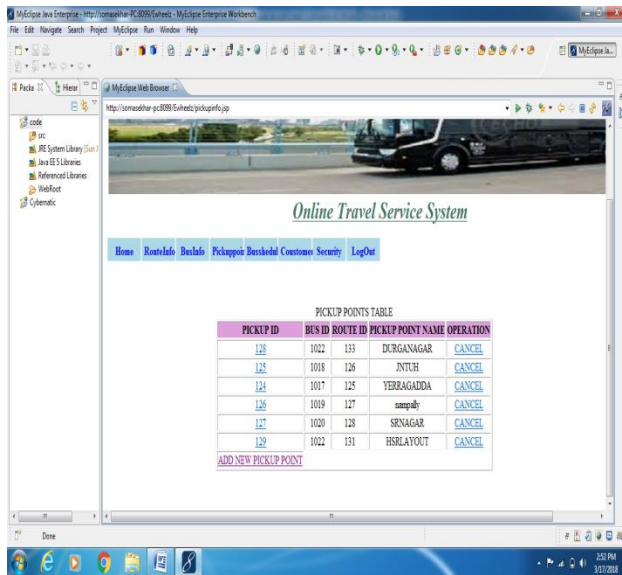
MyEclipse Java Enterprise - http://somasekhar-PC:8099/Evwheelz - MyEclipse Enterprise Workbench

File Edit Navigate Search Project MyEclipse Run Window Help

MyEclipse Ja...

Packa | Hierar

MyEclipse Web Browser

http://somasekhar-pc:8099/Evwheelz/pickupinfo.jsp

code
src
JRE System Library [Sun J
Java EE 5 Libraries
Referenced Libraries
WebRoot
Cybernatic

Online Travel Service System

Home RouteInfo BusInfo Pickuppoi Busschedul Customer Security LogOut

PICKUP POINTS TABLE

| PICKUP ID | BUS ID | ROUTE ID | PICKUP POINT NAME | OPERATION |
|---|---|---|---|---|
| 128 | 1022 | 133 | DURGANAGAR | CANCEL |
| 125 | 1018 | 126 | JNTUH | CANCEL |
| 124 | 1017 | 125 | YERRAGADDA | CANCEL |
| 126 | 1019 | 127 | nampally | CANCEL |
| 127 | 1020 | 128 | SRNAGAR | CANCEL |
| 129 | 1022 | 131 | HSRLAYOUT | CANCEL |

ADD NEW PICKUP POINT

Done

2:52 PM
3/17/2018